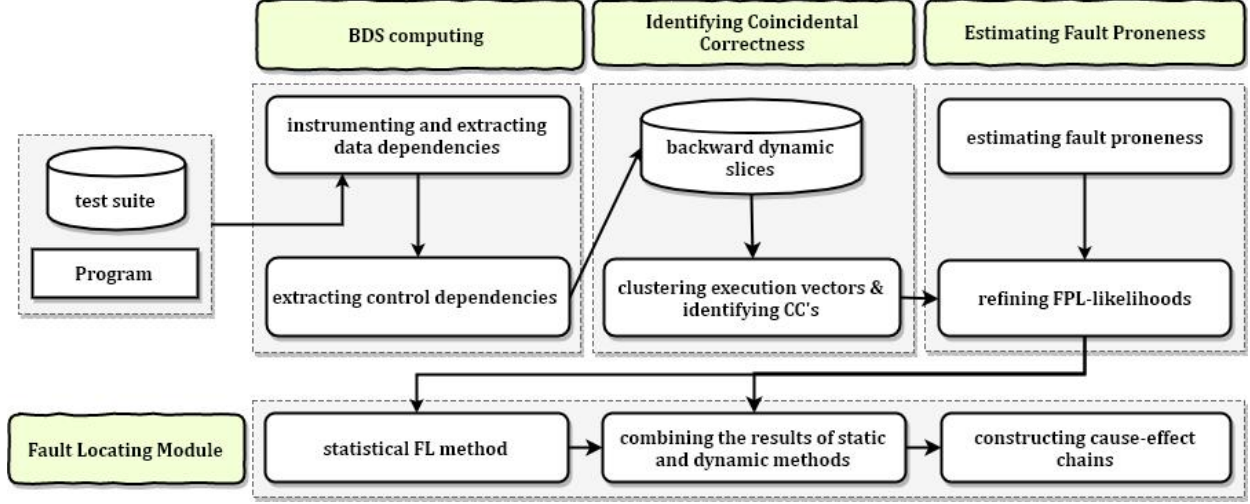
BDS computing

Identifying Coincidental Correctness

Estimating Fault Proneness

test suite

Program

instrumenting and extracting data dependencies

extracting control dependencies

backward dynamic slices

clustering execution vectors & identifying CC's

estimating fault proneness

refining FPL-likelihoods

Fault Locating Module

statistical FL method

combining the results of static and dynamic methods

constructing cause-effect chains